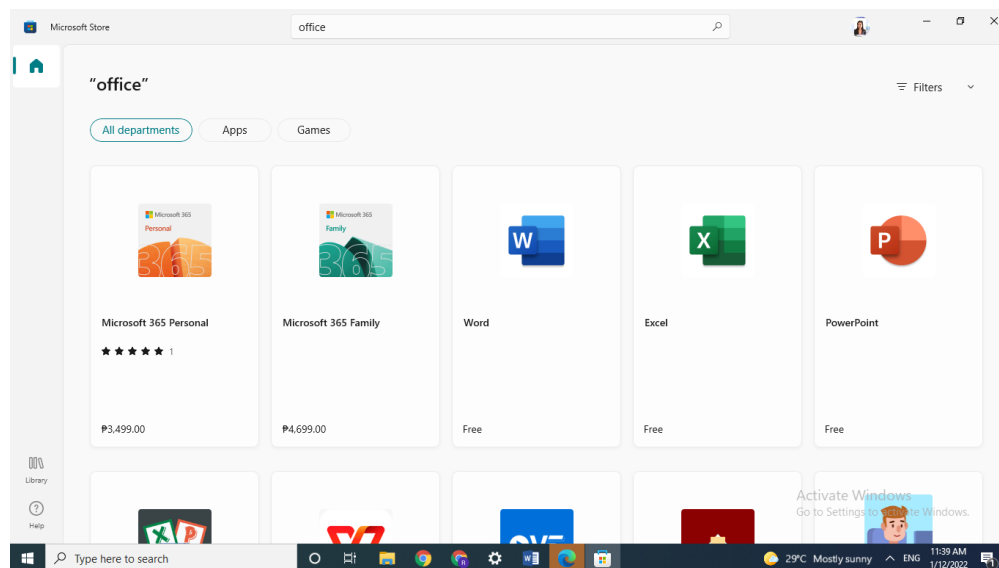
Microsoft Store

office

"office"

Filters

All departments

Apps

Games

Microsoft 365
Personal

Microsoft 365
Family

Microsoft 365 Personal

★★★★★ 1

₱3,499.00

Microsoft 365 Family

₱4,699.00

Word

Free

Excel

Free

PowerPoint

Free

Library

Help

Activate Windows
Go to Settings to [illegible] Windows.

Type here to search

29°C Mostly sunny

ENG

11:39 AM
1/12/2022